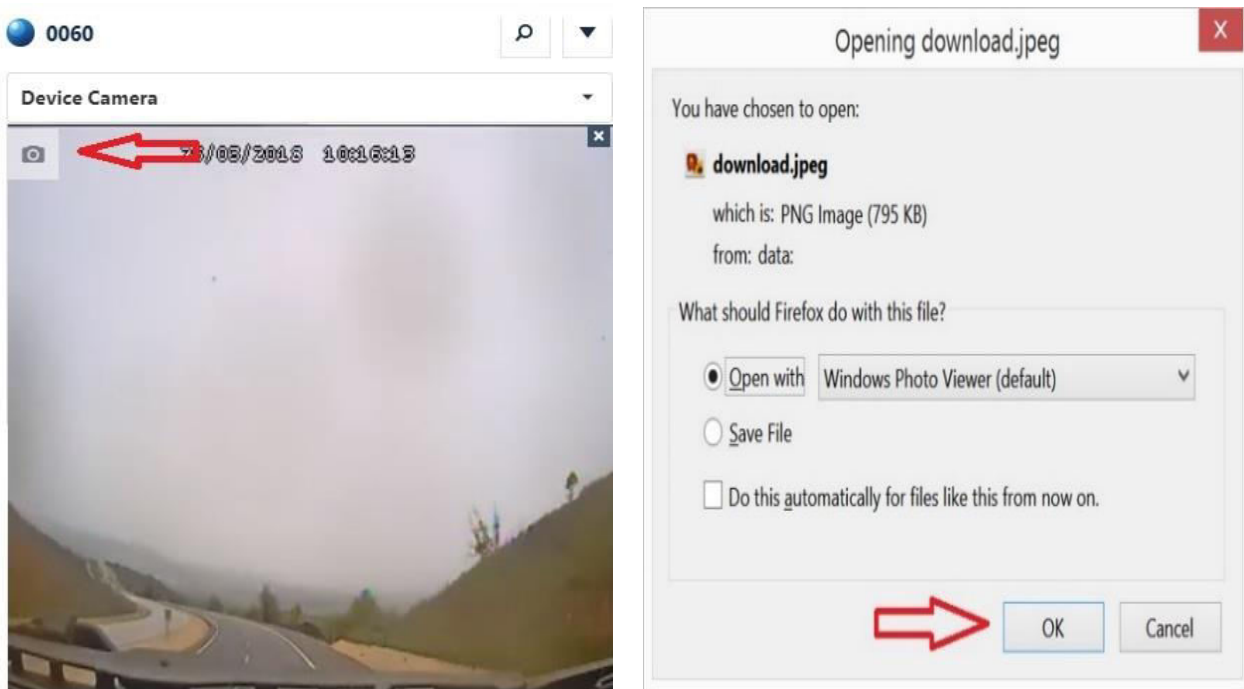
0060

Device Camera

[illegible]/08/2018 10:16:13

×

Opening download.jpeg

X

You have chosen to open:

download.jpeg

which is: PNG Image (795 KB)

from: data:

What should Firefox do with this file?

Open with Windows Photo Viewer (default)

Save File

Do this automatically for files like this from now on.

OK

Cancel